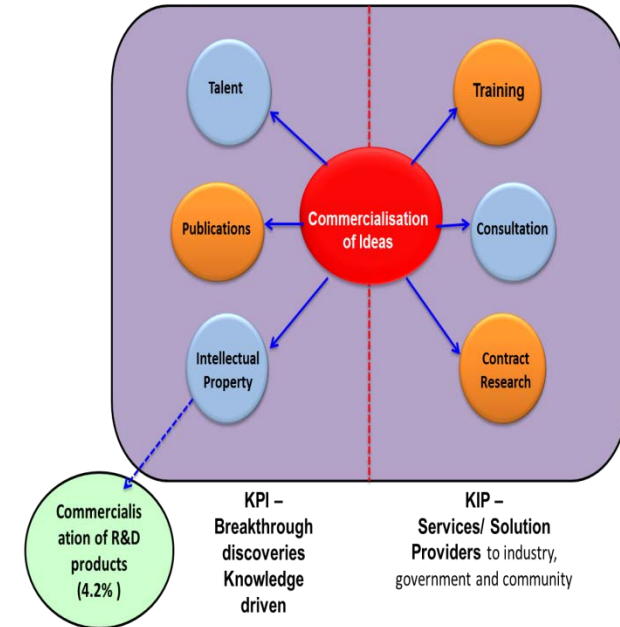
Talent

Training

Publications

Commercialisation of Ideas

Consultation

Intellectual Property

Contract Research

Commercialisation of R&D products (4.2% )

KPI – Breakthrough discoveries Knowledge driven

KIP – Services/ Solution Providers to industry, government and community